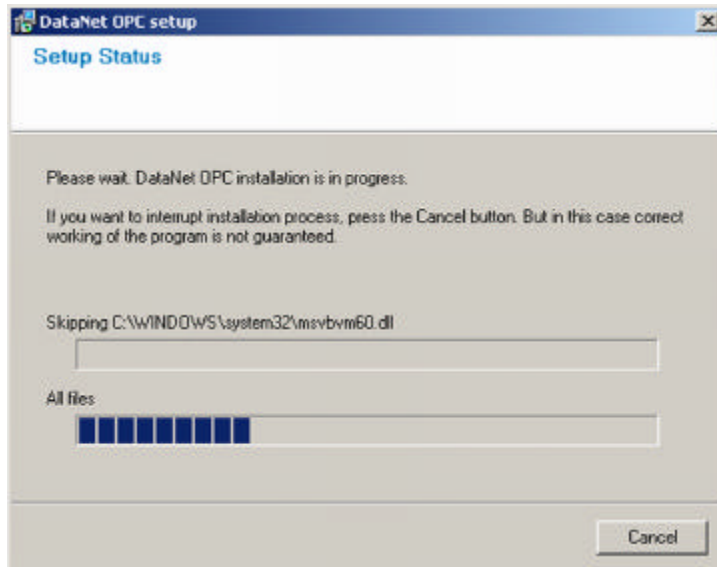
DataNet OPC setup

Setup Status

Please wait. DataNet OPC installation is in progress.

If you want to interrupt installation process, press the Cancel button. But in this case correct working of the program is not guaranteed.

Skipping C:\WINDOWS\system32\msvbvm60.dll

All files

Cancel